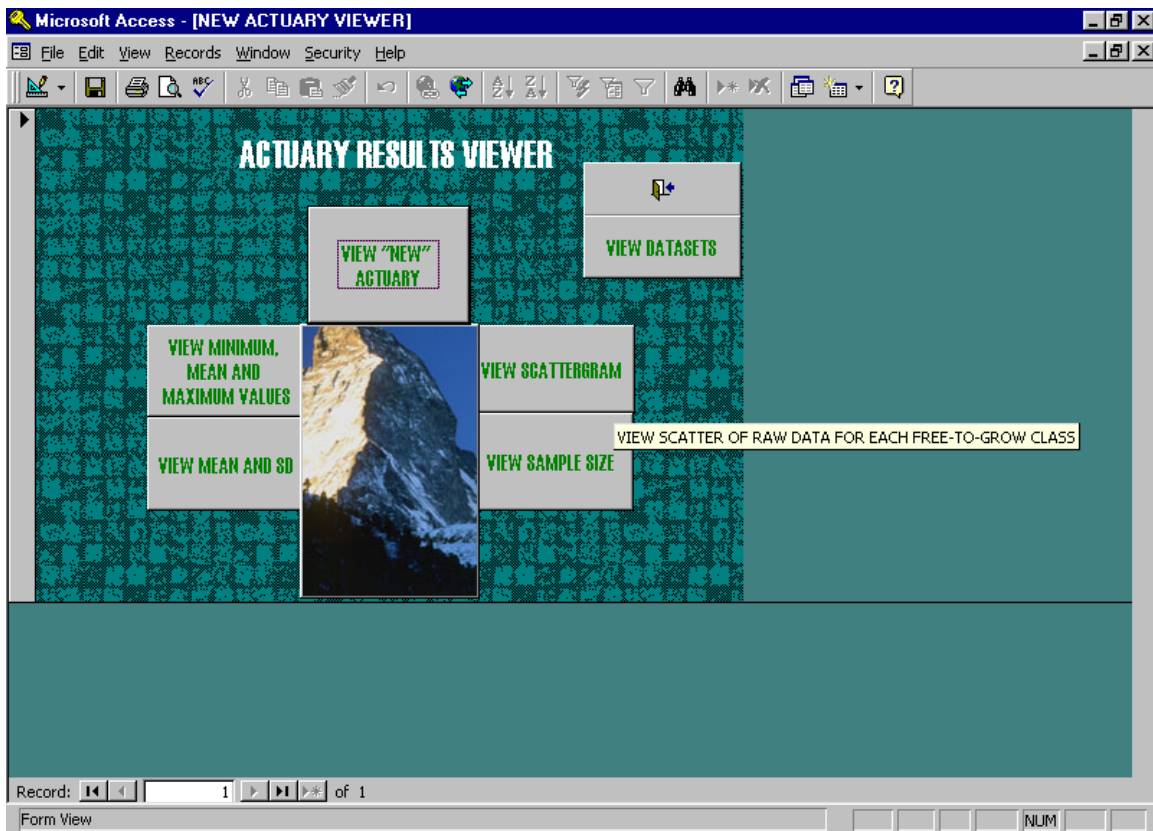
Microsoft Access - [NEW ACTUARY VIEWER]

File Edit View Records Window Security Help

ACTUARY RESULTS VIEWER

VIEW "NEW" ACTUARY

VIEW DATASETS

VIEW MINIMUM, MEAN AND MAXIMUM VALUES

VIEW SCATTERGRAM

VIEW SCATTER OF RAW DATA FOR EACH FREE-TO-GROW CLASS

VIEW MEAN AND SD

VIEW SAMPLE SIZE

Record: 1 of 1

Form View

NUM